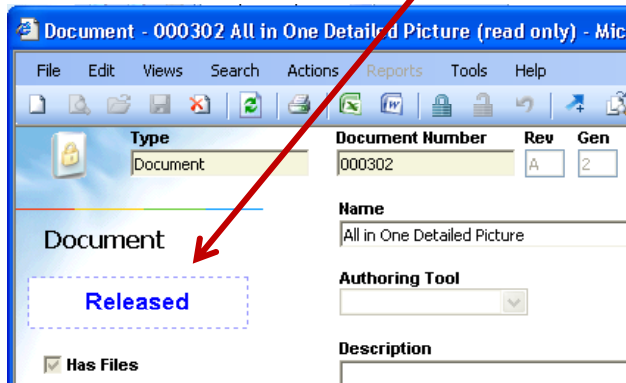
Document - 000302 All in One Detailed Picture (read only) - Mic

File Edit Views Search Actions Reports Tools Help

Type
Document

Document Number
000302

Rev
A

Gen
2

Document

Released

Has Files

Name
All in One Detailed Picture

Authoring Tool

Description